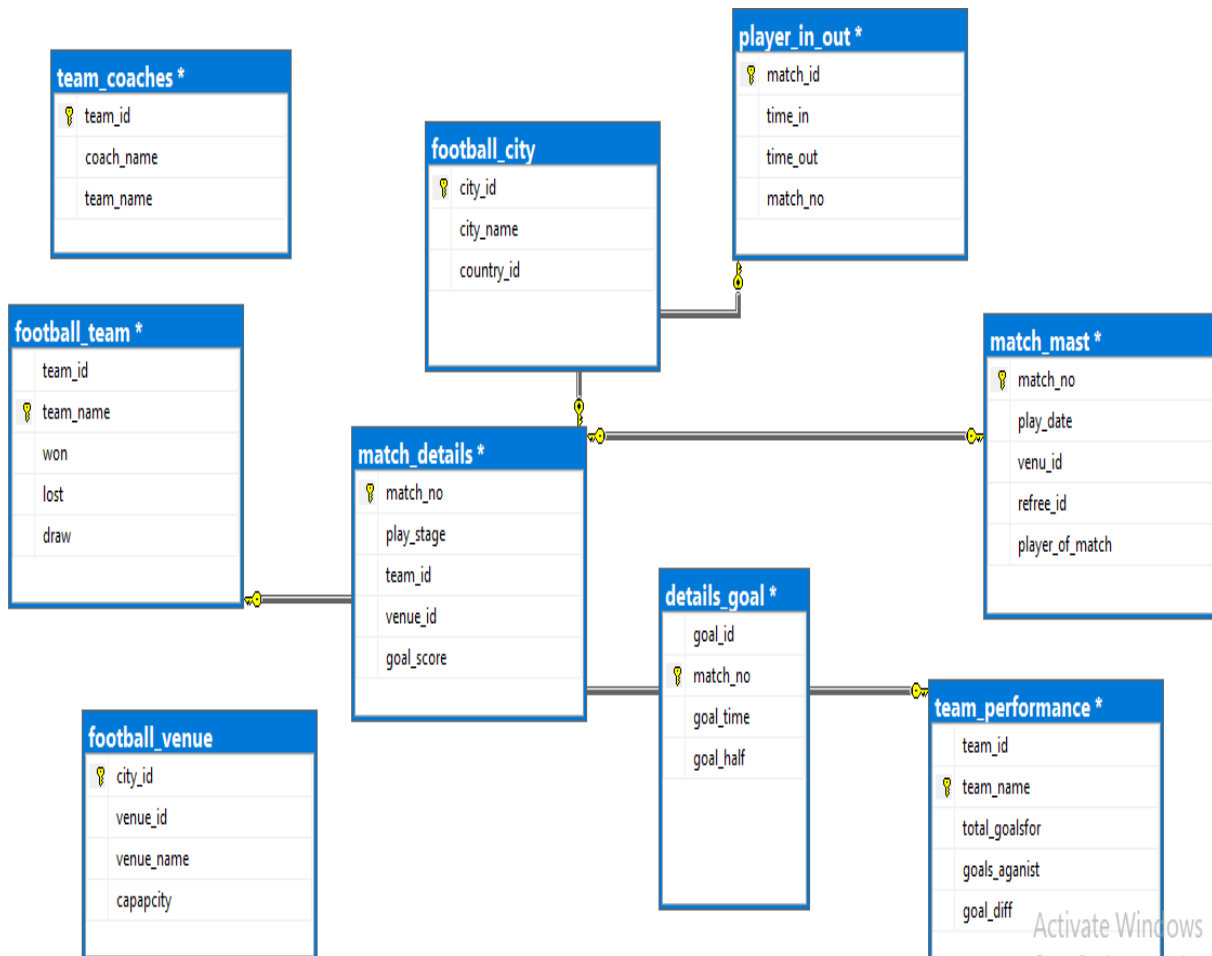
team_coaches *
team_id
coach_name
team_name

player_in_out *
match_id
time_in
time_out
match_no

football_city
city_id
city_name
country_id

football_team *
team_id
team_name
won
lost
draw

match_mast *
match_no
play_date
venu_id
refree_id
player_of_match

match_details *
match_no
play_stage
team_id
venue_id
goal_score

details_goal *
goal_id
match_no
goal_time
goal_half

football_venue
city_id
venue_id
venue_name
capapcity

team_performance *
team_id
team_name
total_goalsfor
goals_aganist
goal_diff

Activate Windows